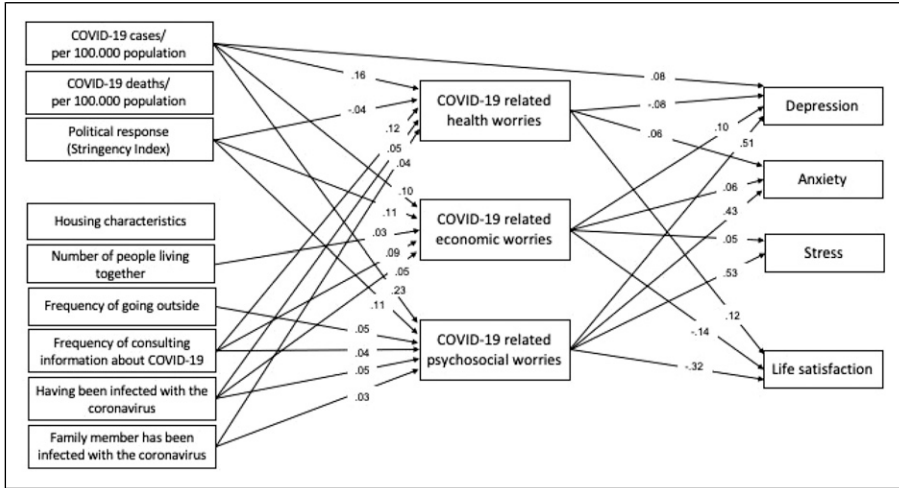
COVID-19 cases/ per 100.000 population

COVID-19 deaths/ per 100.000 population

Political response (Stringency Index)

Housing characteristics

Number of people living together

Frequency of going outside

Frequency of consulting information about COVID-19

Having been infected with the coronavirus

Family member has been infected with the coronavirus

.16

-.04

.12

.05

.04

.10

.11

.03

.09

.05

.23

.11

.05

.04

.05

.03

COVID-19 related health worries

COVID-19 related economic worries

COVID-19 related psychosocial worries

.08

-.08

.06

.10

.51

.06

.43

.05

.53

.12

-.14

-.32

Depression

Anxiety

Stress

Life satisfaction